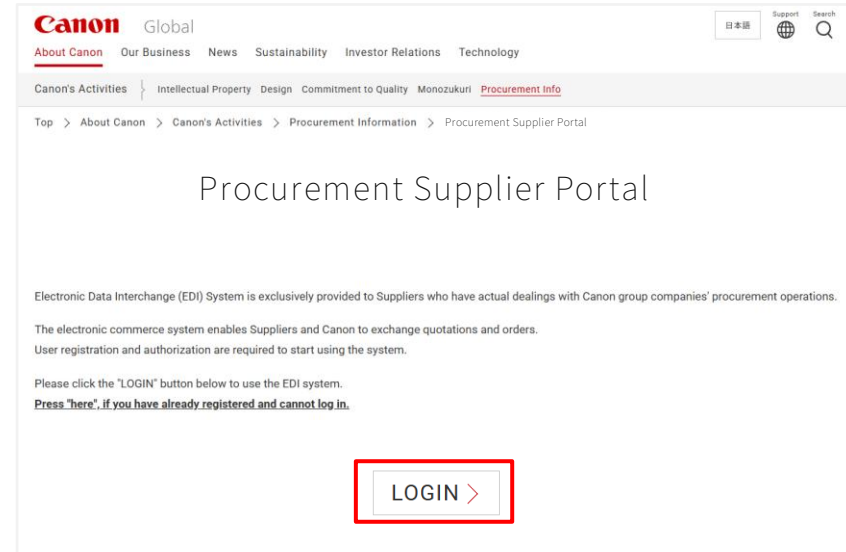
Canon Global

日本語 Support Search

About Canon Our Business News Sustainability Investor Relations Technology

Canon's Activities Intellectual Property Design Commitment to Quality Monozukuri Procurement Info

Top > About Canon > Canon's Activities > Procurement Information > Procurement Supplier Portal

Procurement Supplier Portal

Electronic Data Interchange (EDI) System is exclusively provided to Suppliers who have actual dealings with Canon group companies' procurement operations.

The electronic commerce system enables Suppliers and Canon to exchange quotations and orders.
User registration and authorization are required to start using the system.

Please click the "LOGIN" button below to use the EDI system.
Press "here", if you have already registered and cannot log in.

LOGIN >